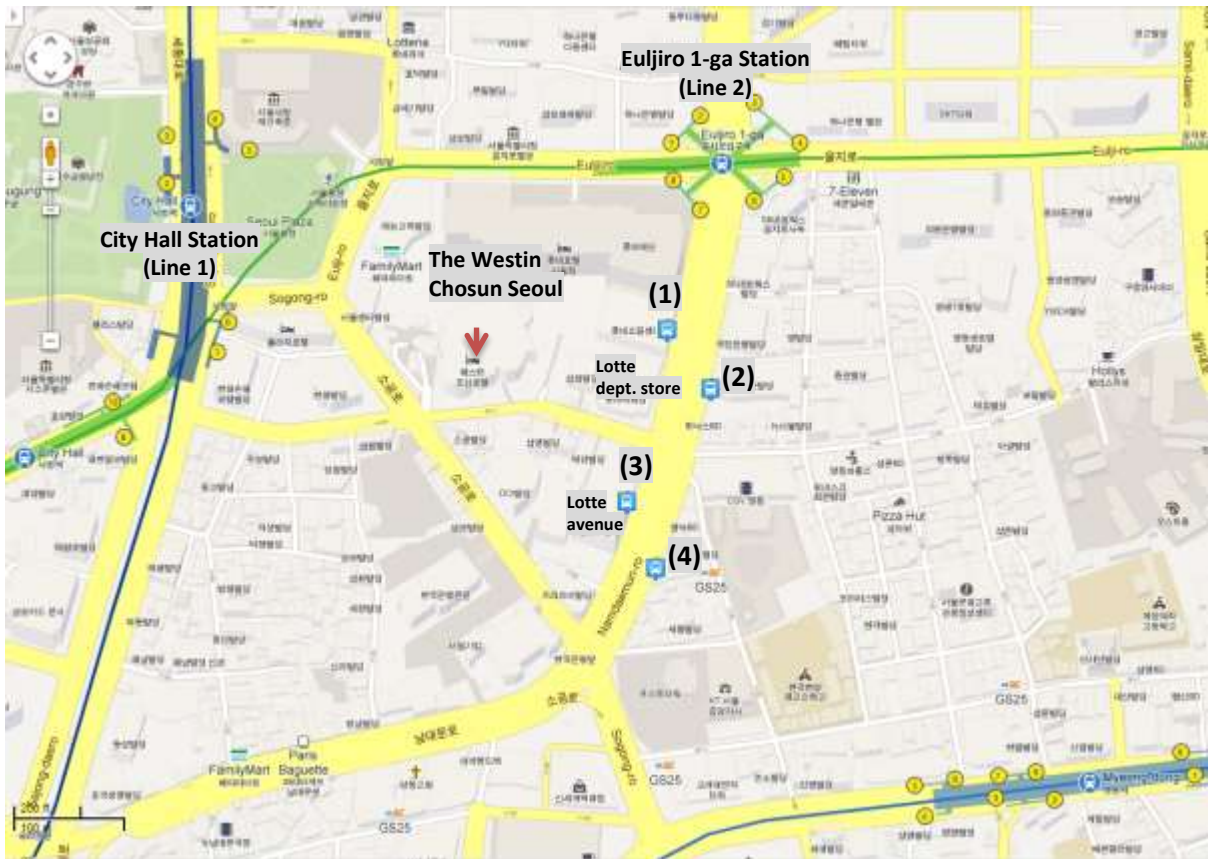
Euljiro 1-ga Station
(Line 2)

City Hall Station
(Line 1)

The Westin
Chosun Seoul

(1)

Lotte
dept. store

(2)

(3)

Lotte
avenue

(4)

Lottena

Euljiro 1-ga

Eulji-ro

Eulji-ro

7-Eleven

City Hall

Seoul Plaza

FamilyMart

Sogong-ro

Eulji-ro

Hollys

Pizza Hut

GS25

Namdaemun-ro

GS25

Sogong-ro

GS25

FamilyMart

Paris
Baguette

GS25

Myeongdong

Sejong-daero

Sogong

City Hall

Sam-il-daero

200 ft
100 m